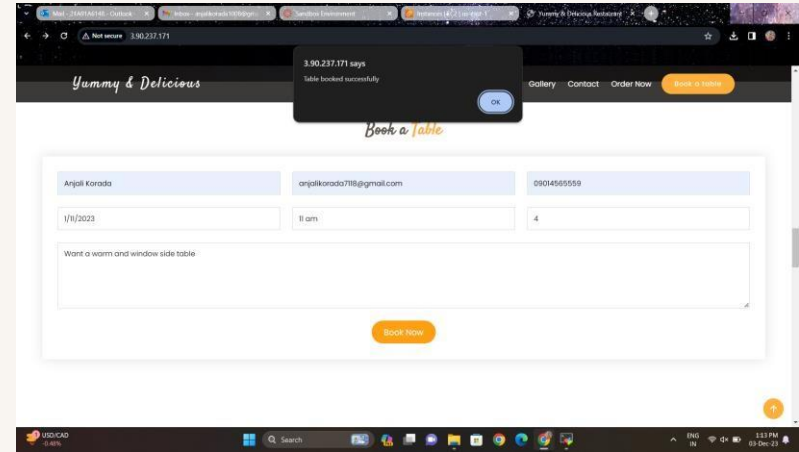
Mail - 21A81A0140 - Outlook
Inbox - anjalikorada1008@gm...
Sandbox Environment
Instances (4) | Lab-Jayan 1
Yummy & Delicious Restaurant

Not secure 3.90.237.171

Yummy & Delicious

3.90.237.171 says
Table booked successfully
OK

Gallery Contact Order Now Book a Table

Book a Table

Anjali Korada
anjalikorada7118@gmail.com
09014565559
1/11/2023
11 am
4
Want a warm and window side table

Book Now

USD/CAD
-0.46%
Search
ENG IN
1:13 PM 03-Dec-23